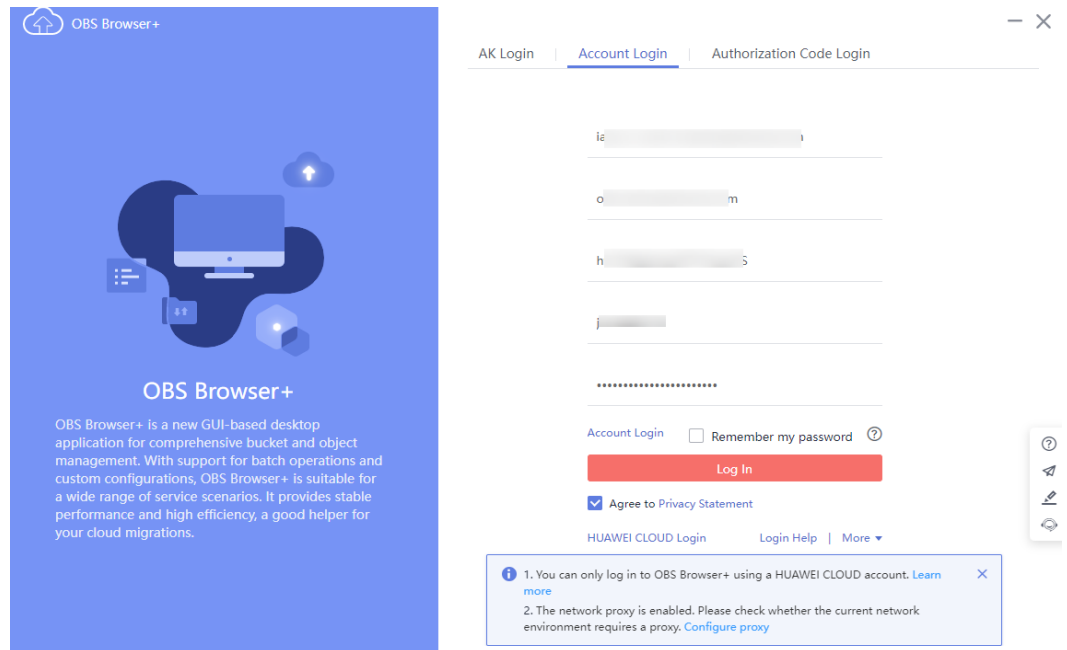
OBS Browser+

AK Login | Account Login | Authorization Code Login

ia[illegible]

o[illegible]m

h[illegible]S

j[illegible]

•••••••••••••••••••••••

Account Login

Remember my password

Log In

Agree to Privacy Statement

HUAWEI CLOUD Login

Login Help | More

OBS Browser+

OBS Browser+ is a new GUI-based desktop application for comprehensive bucket and object management. With support for batch operations and custom configurations, OBS Browser+ is suitable for a wide range of service scenarios. It provides stable performance and high efficiency, a good helper for your cloud migrations.

1. You can only log in to OBS Browser+ using a HUAWEI CLOUD account. Learn more

2. The network proxy is enabled. Please check whether the current network environment requires a proxy. Configure proxy